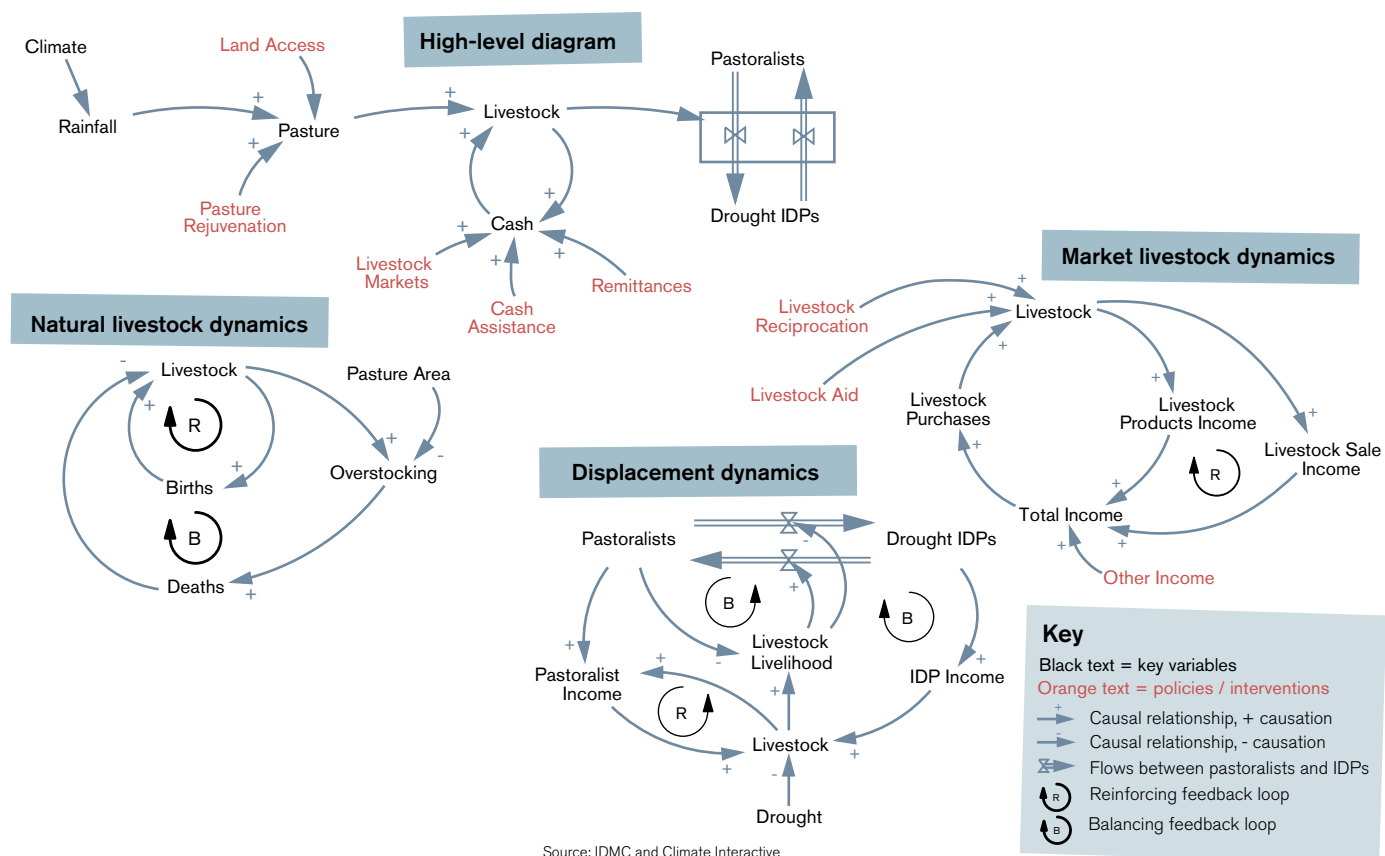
High-level diagram

Climate
Land Access
Rainfall
+
Pasture
+
Pasture Rejuvenation
+
Livestock
+
+
Cash
+
Livestock Markets
+
Cash Assistance
+
Remittances
Pastoralists
Drought IDPs

Market livestock dynamics

Livestock Reciprocation
+
+
Livestock
Livestock Aid
+
Livestock Purchases
+
Livestock Products Income
+
Livestock Sale Income
+
R
Total Income
+
+
Other Income

Natural livestock dynamics

-
Livestock
+
R
Pasture Area
+
Births
+
-
Overstocking
B
Deaths
+

Displacement dynamics

Pastoralists
-
Drought IDPs
B
+
B
+
Pastoralist Income
-
Livestock Livelihood
+
IDP Income
+
R
+
Livestock
+
+
-
Drought

Key
Black text = key variables
Orange text = policies / interventions
+ Causal relationship, + causation
- Causal relationship, - causation
Flows between pastoralists and IDPs
R Reinforcing feedback loop
B Balancing feedback loop

Source: IDMC and Climate Interactive